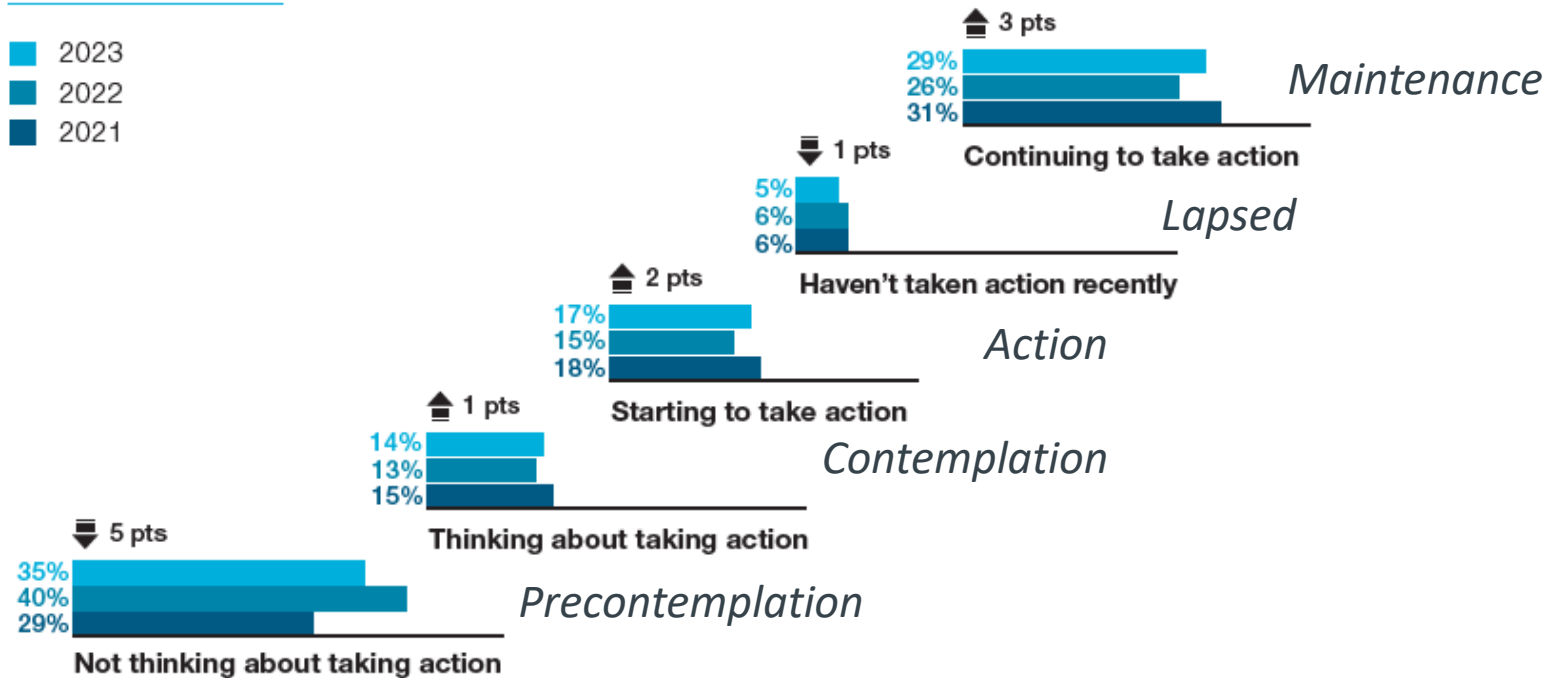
2023
2022
2021

3 pts
29%
26%
31%
Maintenance
Continuing to take action

1 pts
5%
6%
6%
Lapsed
Haven't taken action recently

2 pts
17%
15%
18%
Action
Starting to take action

1 pts
14%
13%
15%
Contemplation
Thinking about taking action

5 pts
35%
40%
29%
Precontemplation
Not thinking about taking action